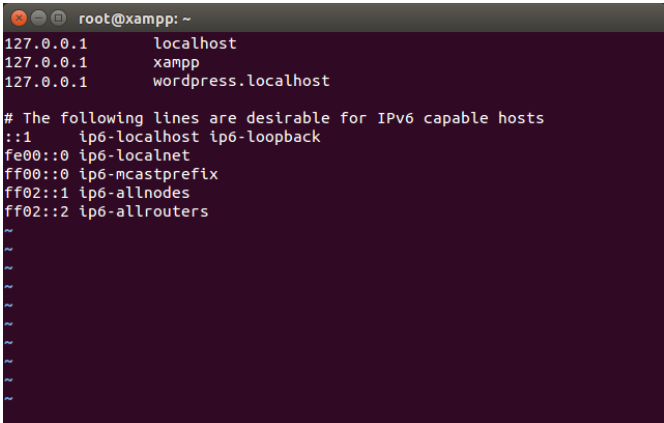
root@xampp: ~

127.0.0.1       localhost
127.0.0.1       xampp
127.0.0.1       wordpress.localhost

# The following lines are desirable for IPv6 capable hosts
::1     ip6-localhost ip6-loopback
fe00::0 ip6-localnet
ff00::0 ip6-mcastprefix
ff02::1 ip6-allnodes
ff02::2 ip6-allrouters
~
~
~
~
~
~
~
~
~
~
~